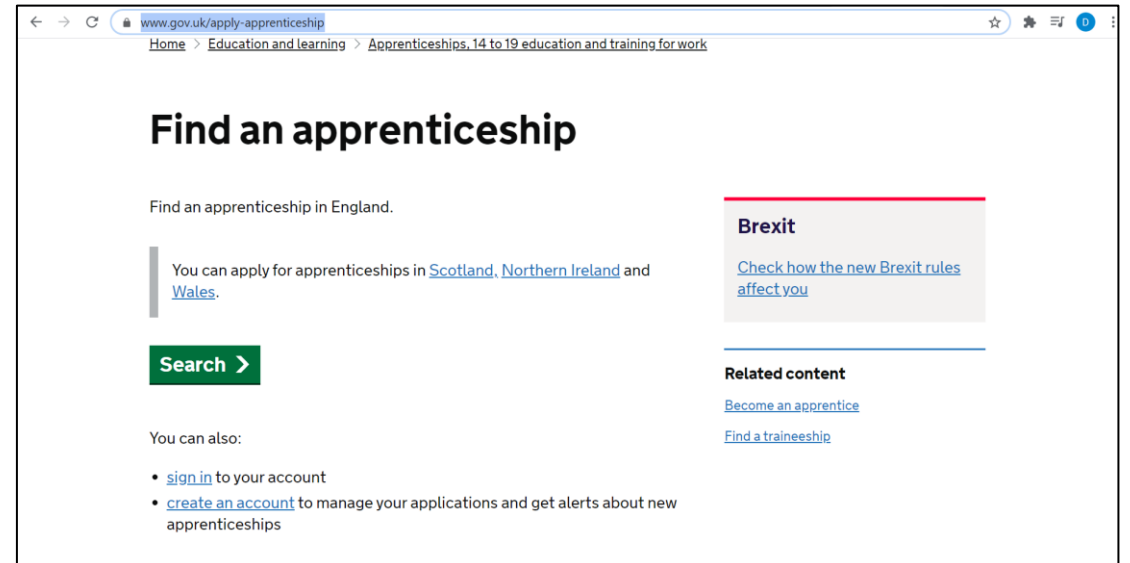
www.gov.uk/apply-apprenticeship

D

Home > Education and learning > Apprenticeships, 14 to 19 education and training for work

Find an apprenticeship

Find an apprenticeship in England.

You can apply for apprenticeships in Scotland, Northern Ireland and Wales.

Search >

You can also:

- sign in to your account
- create an account to manage your applications and get alerts about new apprenticeships

Brexit

Check how the new Brexit rules affect you

Related content

Become an apprentice

Find a traineeship